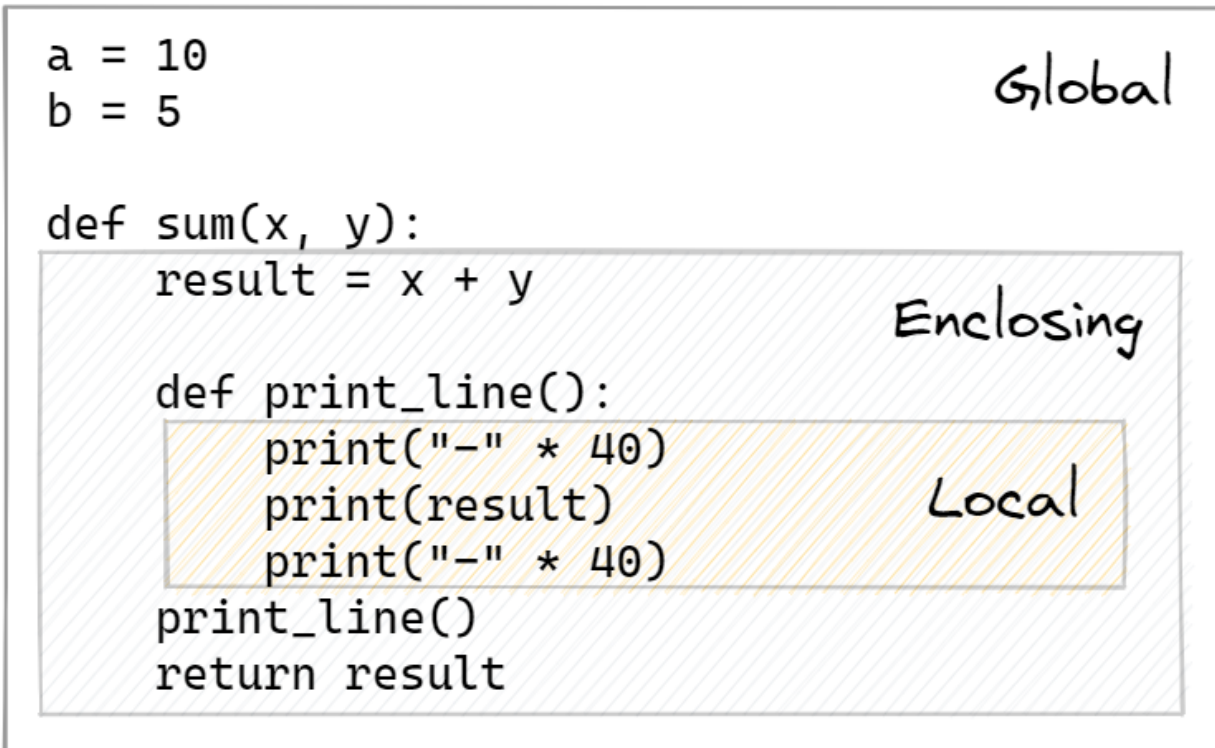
a = 10
b = 5

Global

def sum(x, y):
    result = x + y

Enclosing

    def print_line():
        print("-" * 40)
        print(result)
        print("-" * 40)

Local

    print_line()
    return result